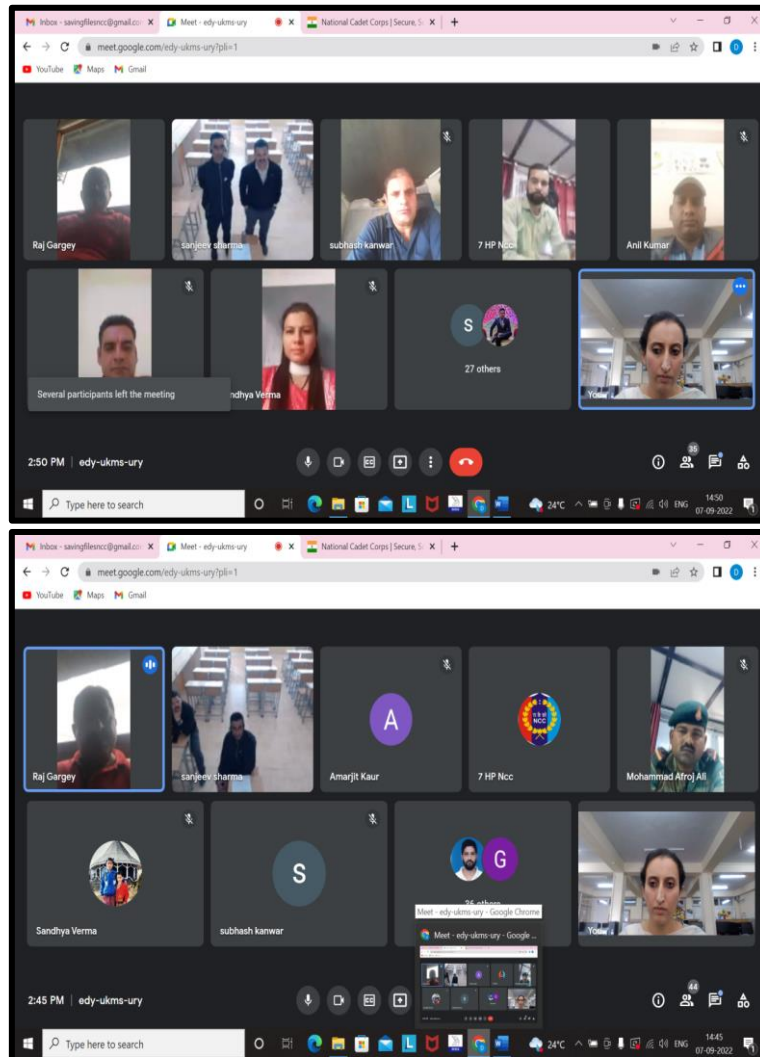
Inbox - savingfilesncc@gmail.com
Meet - edy-ukms-ury
National Cadet Corps | Secure, S
meet.google.com/edy-ukms-ury?pli=1
YouTube Maps Gmail

Raj Gargey
sanjeev sharma
subhash kanwar
7 HP Ncc
Anil Kumar
ndhya Verma
Several participants left the meeting
S
27 others
You

2:50 PM | edy-ukms-ury
36
Type here to search
24°C ENG 14:50 07-09-2022

Inbox - savingfilesncc@gmail.com
Meet - edy-ukms-ury
National Cadet Corps | Secure, S
meet.google.com/edy-ukms-ury?pli=1
YouTube Maps Gmail

Raj Gargey
sanjeev sharma
A
Amarjit Kaur
NCC
7 HP Ncc
Mohammad Afroj Ali
Sandhya Verma
S
subhash kanwar
G
36 others
Meet - edy-ukms-ury - Google Chrome
Meet - edy-ukms-ury - Google ...
You

2:45 PM | edy-ukms-ury
44
Type here to search
24°C ENG 14:45 07-09-2022